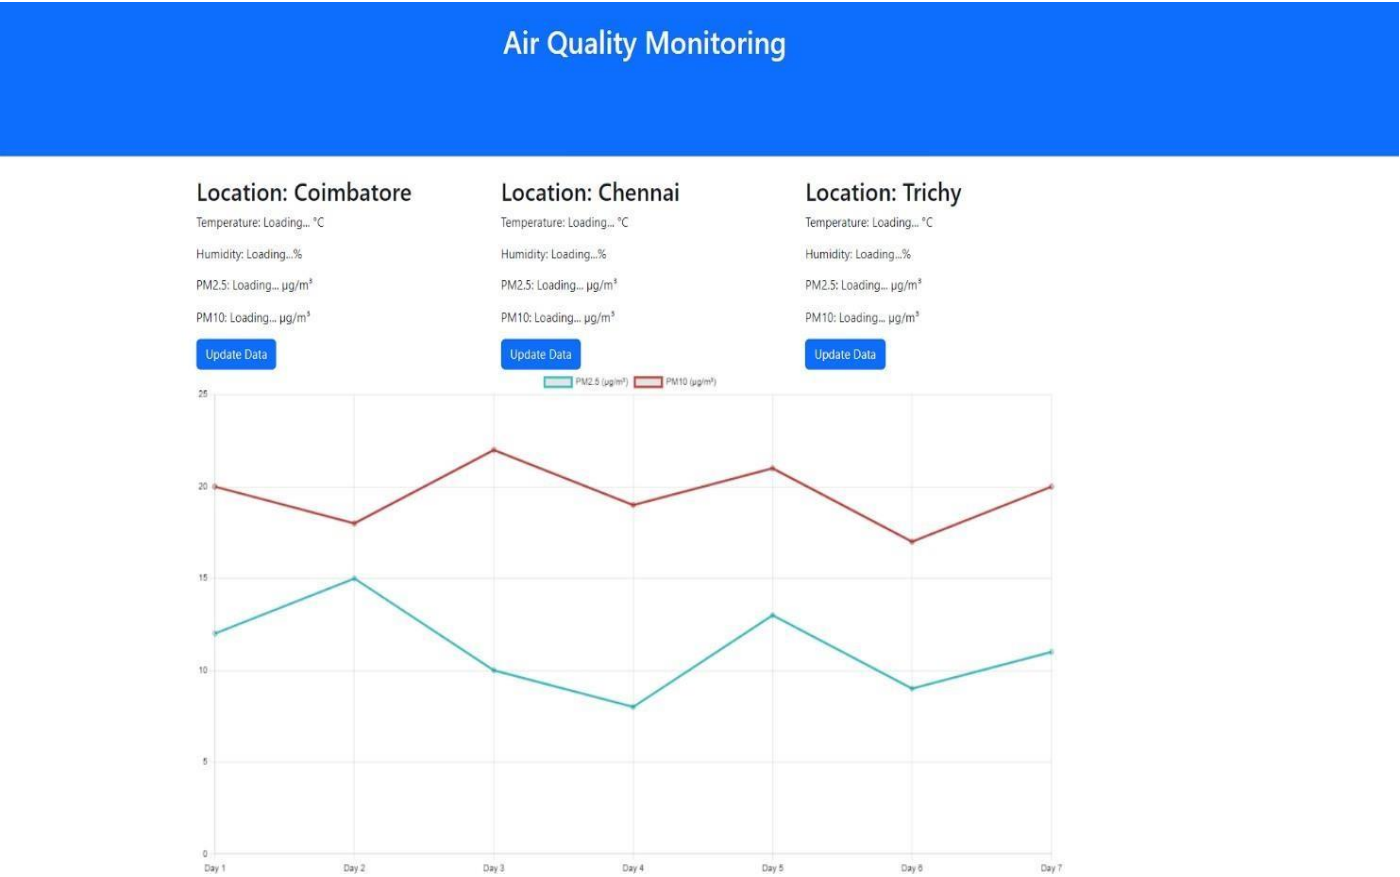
Air Quality Monitoring

Location: Coimbatore

Temperature: Loading... °C

Humidity: Loading...%

PM2.5: Loading... µg/m³

PM10: Loading... µg/m³

Update Data

Location: Chennai

Temperature: Loading... °C

Humidity: Loading...%

PM2.5: Loading... µg/m³

PM10: Loading... µg/m³

Update Data

Location: Trichy

Temperature: Loading... °C

Humidity: Loading...%

PM2.5: Loading... µg/m³

PM10: Loading... µg/m³

Update Data

PM2.5 (µg/m³) PM10 (µg/m³)

25
20
15
10
5
0

Day 1 Day 2 Day 3 Day 4 Day 5 Day 6 Day 7